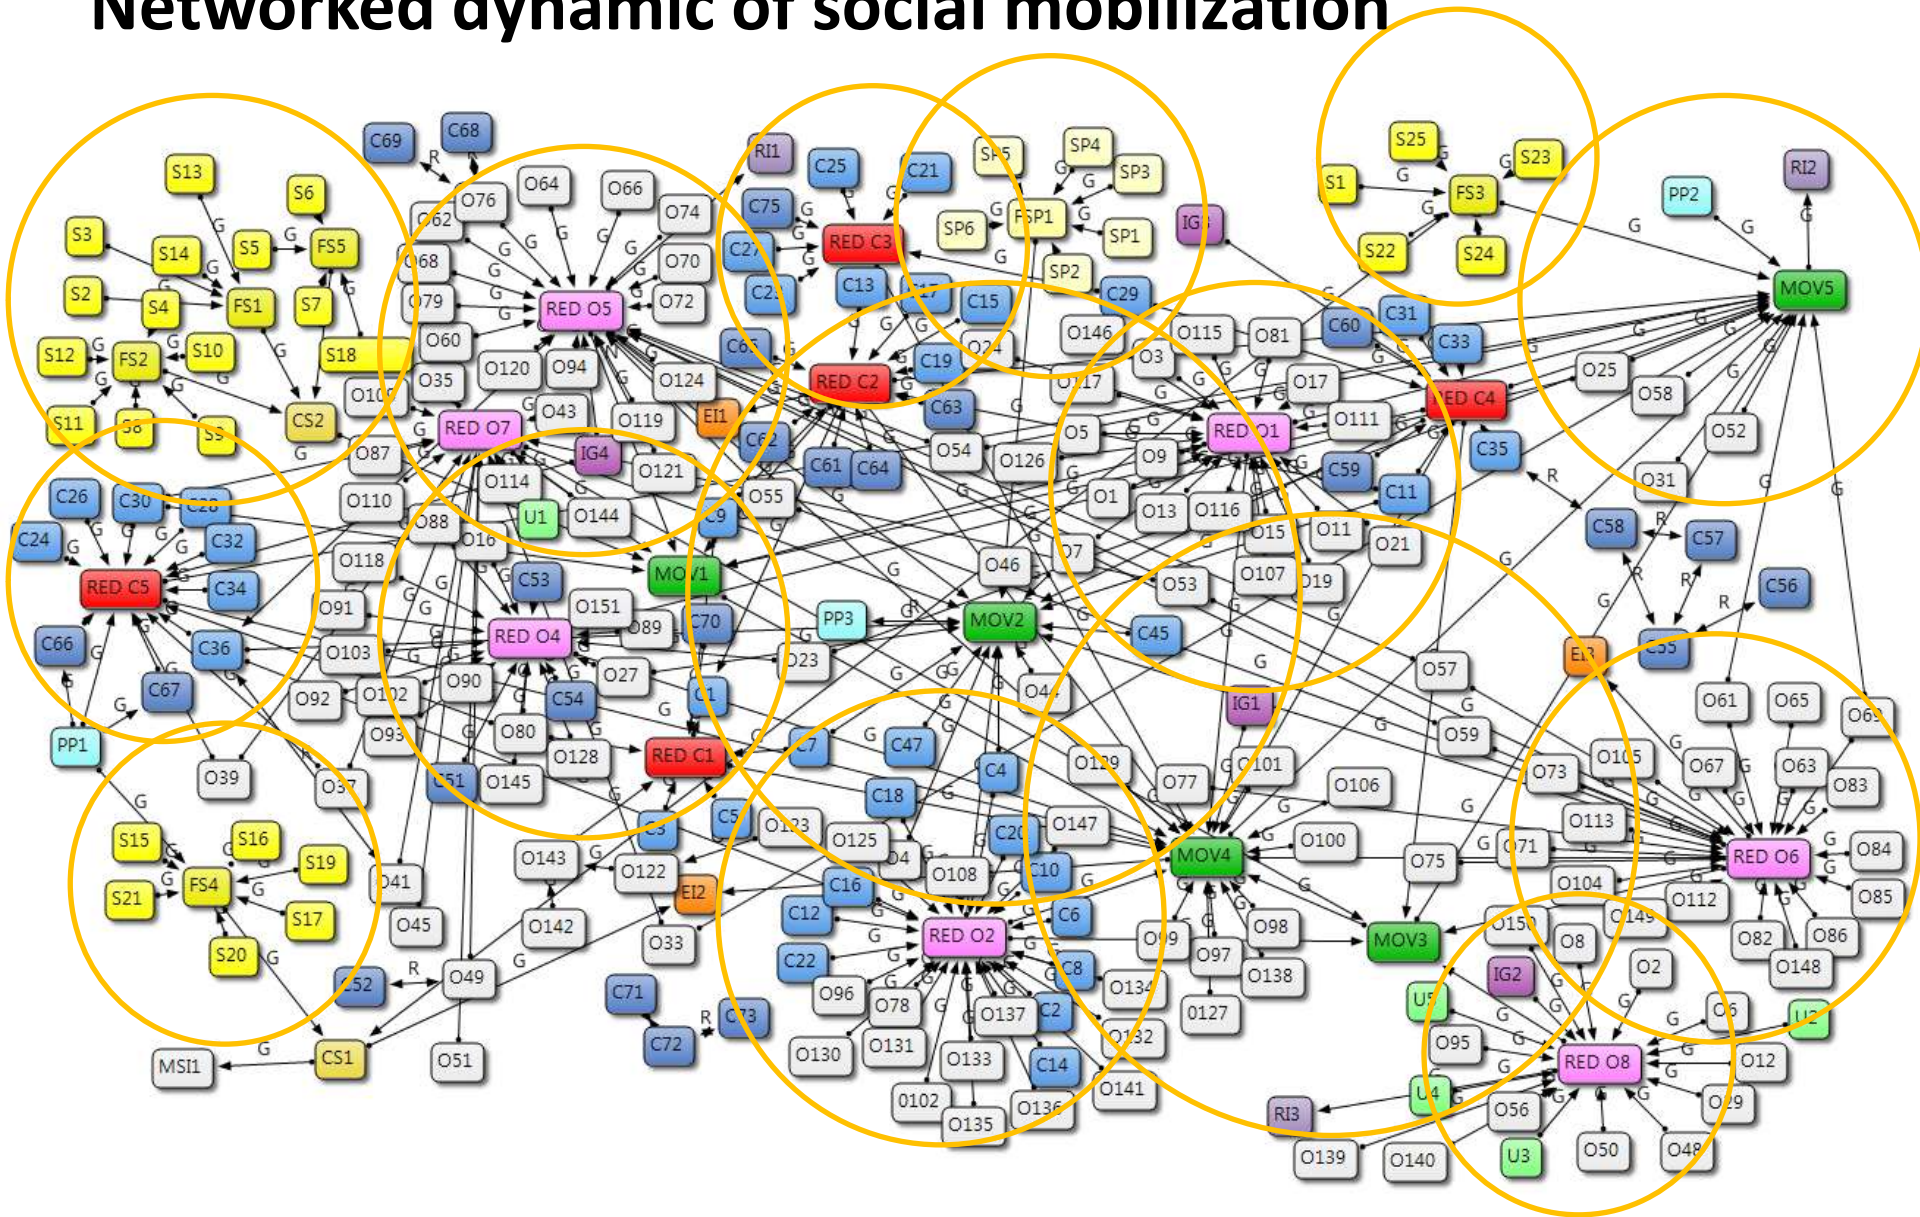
Networked dynamic of social mobilization

S13 S6 FS5 S3 S14 S5 S2 S4 FS1 S7 S12 FS2 S10 S18 S11 S8 S9 CS2

C69 C68 O76 O64 O66 O62 O74 O68 O70 O79 RED O5 O72 O60 O120 O94 O35 O124 O43 O119 RED O7 EI1 IG4 O87 O114 O121 O110 U1 O144 O88 O16 O118 C53 O151 O91 RED O4 O89 O103 O92 O102 O90 O27 O93 O80 C54 O128 O145 O39 O37

RI1 C25 C21 C75 RED C3 C27 C13 C15 RED C2 C19 C63 C62 C61 C64 O55 C9 MOV1 C70 PP3 MOV2 C45 O23 C1 RED C1 C7 C47 C4 C18 C5 O123 O125 C20 O147 O4 O108 C10 C16 C12 RED O2 C6 C22 O96 O78 C8 O137 C2 O131 O130 O133 C14 O102 O135 O136 O141 O132 O134 C71 C72 C73 O143 O122 EI2 O142 O33 O41 O45 O49 CS1 MSI1 O51 C52

SP5 SP4 SP3 SP6 FSP1 SP1 SP2 IG3 C29 O146 O115 O81 C60 C31 C33 O3 O117 O17 O24 O54 O126 O5 O9 RED O1 O111 C59 O1 O13 O116 C11 O15 O11 O21 O7 O46 O107 O19 O53 O57 IG1 O101 O59 O129 O77 O106 O100 MOV4 O75 O71 O98 O97 MOV3 O99 O127 O138 O150 O8

S25 S23 S1 FS3 S22 S24 PP2 RI2 MOV5 RED C4 O25 O58 O52 C35 O31 C58 C57 C56 EI3 C55 O61 O65 O69 O105 O67 O63 O83 O73 O113 RED O6 O84 O104 O112 O149 O85 O82 O86 O148 IG2 O2 O6 U2 U5 O95 RED O8 O12 U4 RI3 O56 O29 O139 O140 U3 O50 O48

C26 C30 C28 C24 C32 RED C5 C34 C66 C36 C67 PP1

S15 S16 S19 FS4 S21 S17 S20

G R